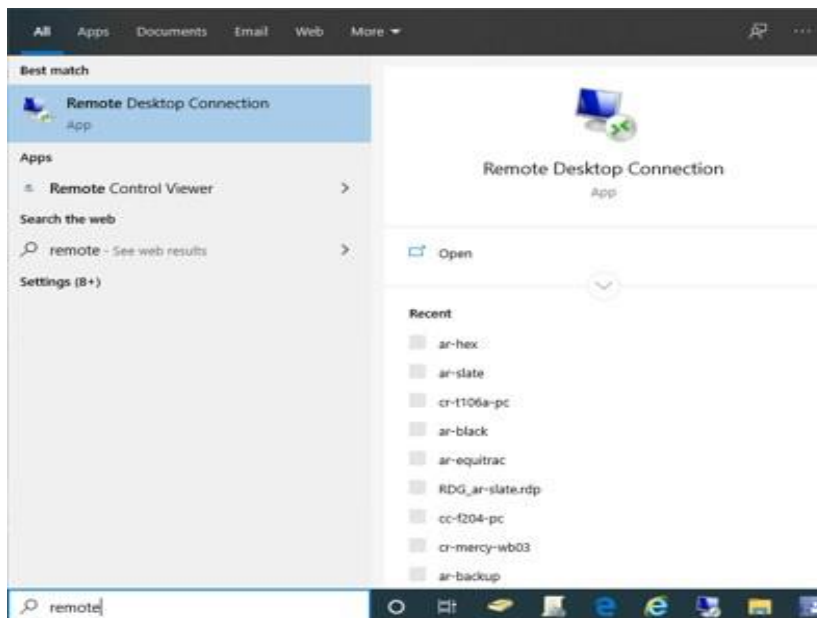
All Apps Documents Email Web More

Best match

Remote Desktop Connection
App

Apps

Remote Control Viewer >

Search the web

remote - See web results >

Settings (8+)

Remote Desktop Connection
App

Open

Recent

ar-hex

ar-slate

cr-t106a-pc

ar-black

ar-equitrac

RDG_ar-slate.rdp

cc-f204-pc

cr-mercy-wb03

ar-backup

remote